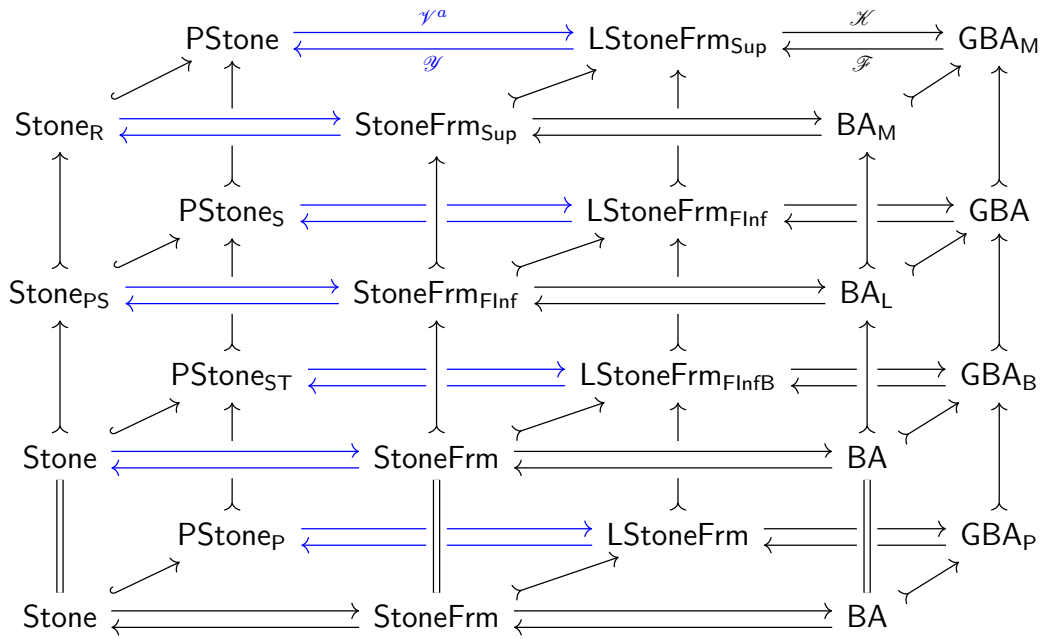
PStone $\mathscr{V}^a$ $\mathscr{Y}$ LStoneFrm$_{\mathsf{Sup}}$ $\mathscr{K}$ $\mathscr{F}$ GBA$_{\mathsf{M}}$

Stone$_{\mathsf{R}}$ StoneFrm$_{\mathsf{Sup}}$ BA$_{\mathsf{M}}$

PStone$_{\mathsf{S}}$ LStoneFrm$_{\mathsf{FInf}}$ GBA

Stone$_{\mathsf{PS}}$ StoneFrm$_{\mathsf{FInf}}$ BA$_{\mathsf{L}}$

PStone$_{\mathsf{ST}}$ LStoneFrm$_{\mathsf{FInfB}}$ GBA$_{\mathsf{B}}$

Stone StoneFrm BA

PStone$_{\mathsf{P}}$ LStoneFrm GBA$_{\mathsf{P}}$

Stone StoneFrm BA